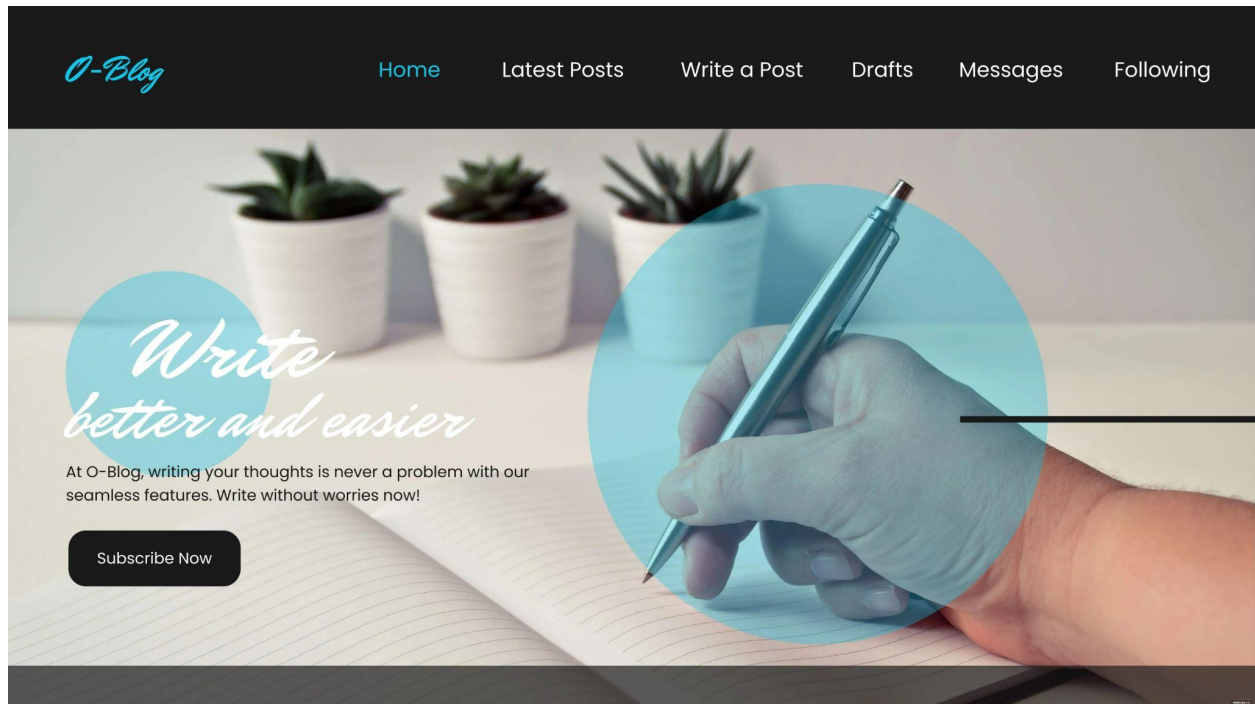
O-Blog

Home Latest Posts Write a Post Drafts Messages Following

Write
better and easier

At O-Blog, writing your thoughts is never a problem with our seamless features. Write without worries now!

Subscribe Now